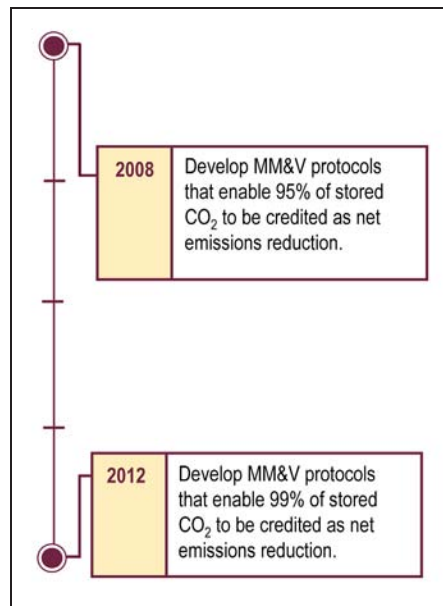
2008

Develop MM&V protocols that enable 95% of stored $CO_2$ to be credited as net emissions reduction.

2012

Develop MM&V protocols that enable 99% of stored $CO_2$ to be credited as net emissions reduction.